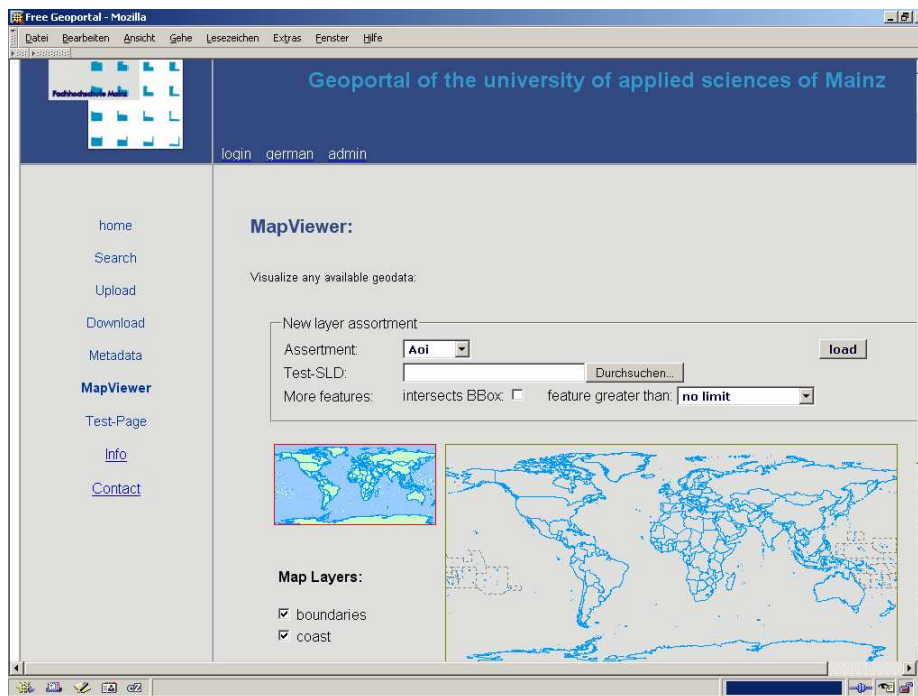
Free Geoportal - Mozilla

Datei Bearbeiten Ansicht Gehe Lesezeichen Extras Fenster Hilfe

Fachhochschule Mainz

Geoportal of the university of applied sciences of Mainz

login german admin

home
Search
Upload
Download
Metadata
MapViewer
Test-Page
Info
Contact

MapViewer:

Visualize any available geodata:

New layer assortment
Assertment: Aoi
load
Test-SLD: Durchsuchen...
More features: intersects BBox: feature greater than: no limit

Map Layers:
☑ boundaries
☑ coast